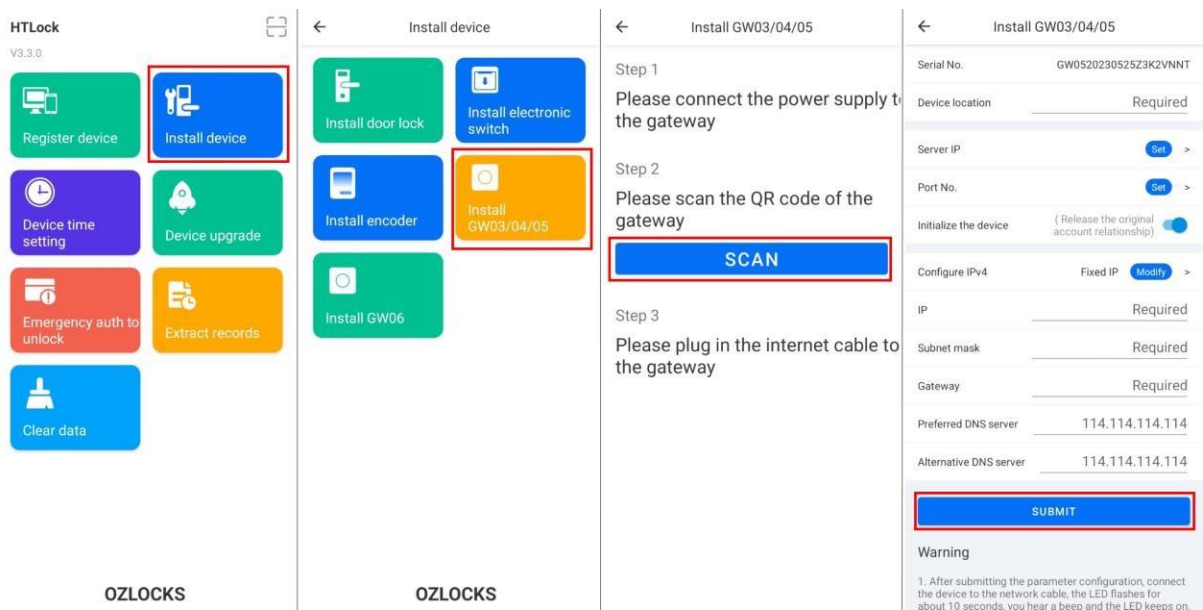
HTLock
V3.3.0

Register device

Install device

Device time setting

Device upgrade

Emergency auth to unlock

Extract records

Clear data

OZLOCKS

Install device

Install door lock

Install electronic switch

Install encoder

Install GW03/04/05

Install GW06

OZLOCKS

Install GW03/04/05

Step 1

Please connect the power supply t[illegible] the gateway

Step 2

Please scan the QR code of the gateway

SCAN

Step 3

Please plug in the internet cable to the gateway

Install GW03/04/05

| | |
|---|---|
| Serial No. | GW0520230525Z3K2VNNT |
| Device location | Required |
| Server IP | Set > |
| Port No. | Set > |
| Initialize the device | ( Release the original account relationship) |
| Configure IPv4 | Fixed IP Modify > |
| IP | Required |
| Subnet mask | Required |
| Gateway | Required |
| Preferred DNS server | 114.114.114.114 |
| Alternative DNS server | 114.114.114.114 |

SUBMIT

Warning

1. After submitting the parameter configuration, connect the device to the network cable, the LED flashes for about 10 seconds, you hear a beep and the LED keeps on.